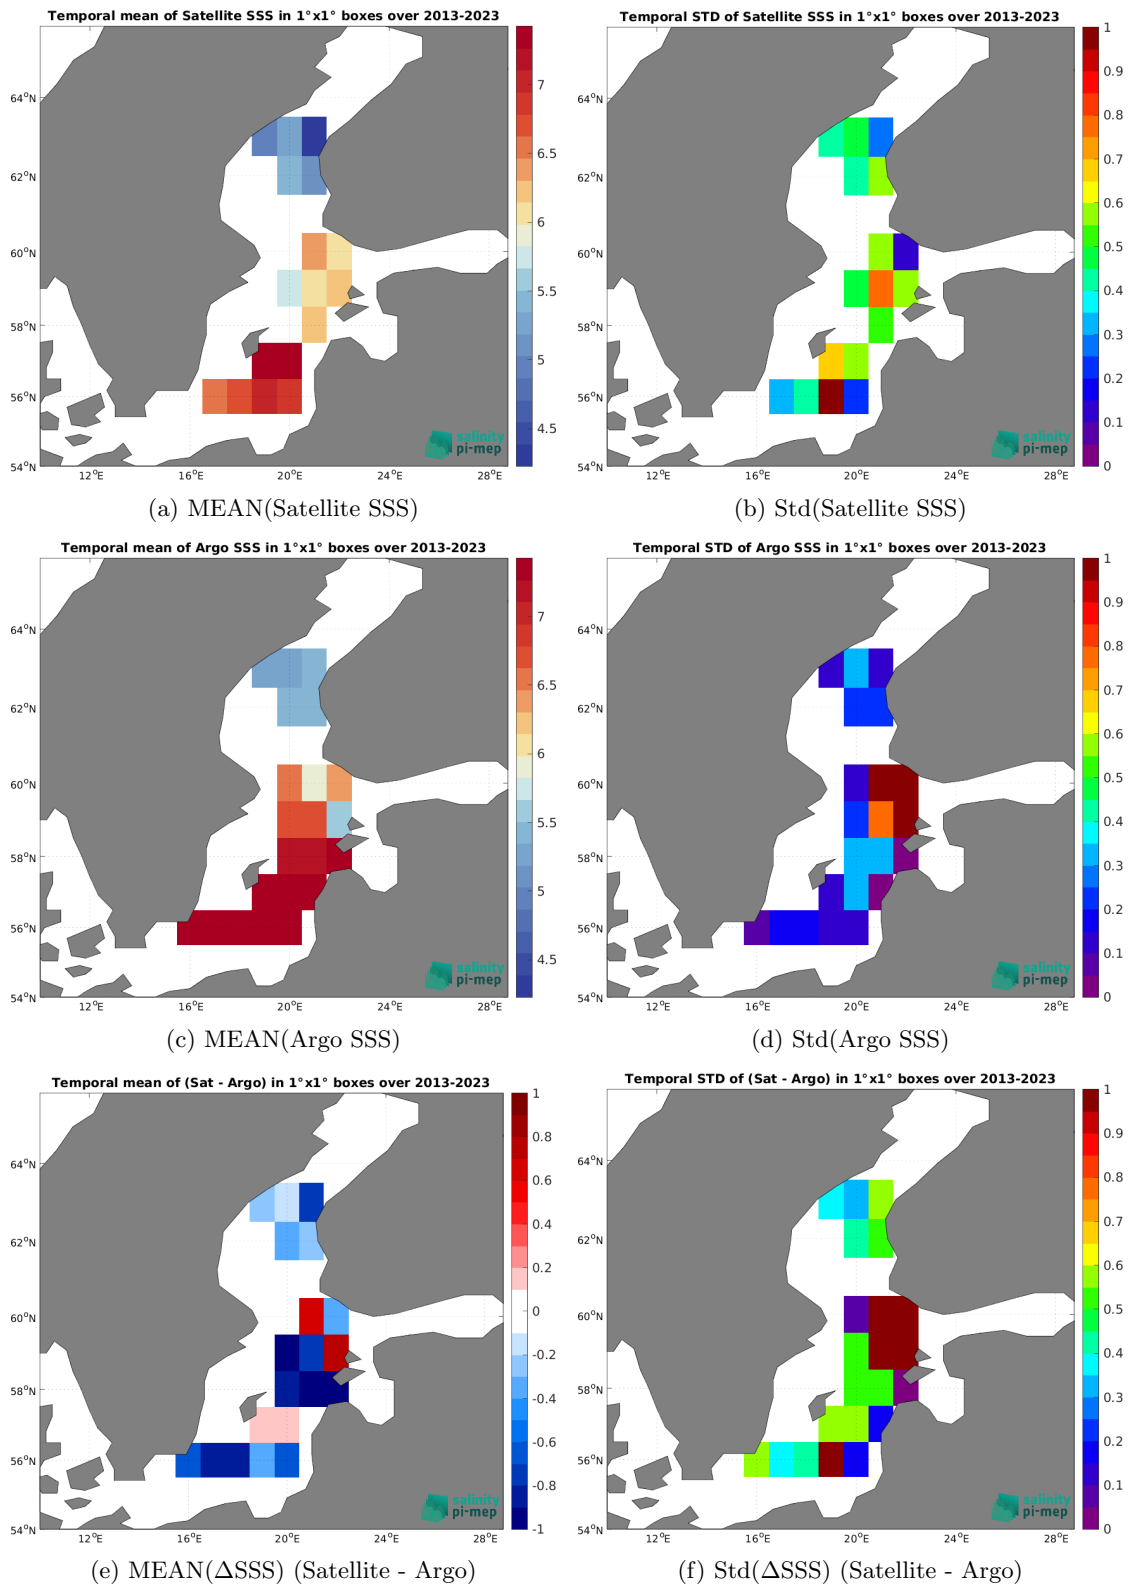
Temporal mean of Satellite SSS in 1°x1° boxes over 2013-2023

64°N
62°N
60°N
58°N
56°N
54°N
12°E 16°E 20°E 24°E 28°E

7
6.5
6
5.5
5
4.5

salinity pi-mep

(a) MEAN(Satellite SSS)

Temporal STD of Satellite SSS in 1°x1° boxes over 2013-2023

64°N
62°N
60°N
58°N
56°N
54°N
12°E 16°E 20°E 24°E 28°E

1
0.9
0.8
0.7
0.6
0.5
0.4
0.3
0.2
0.1
0

salinity pi-mep

(b) Std(Satellite SSS)

Temporal mean of Argo SSS in 1°x1° boxes over 2013-2023

64°N
62°N
60°N
58°N
56°N
54°N
12°E 16°E 20°E 24°E 28°E

7
6.5
6
5.5
5
4.5

salinity pi-mep

(c) MEAN(Argo SSS)

Temporal STD of Argo SSS in 1°x1° boxes over 2013-2023

64°N
62°N
60°N
58°N
56°N
54°N
12°E 16°E 20°E 24°E 28°E

1
0.9
0.8
0.7
0.6
0.5
0.4
0.3
0.2
0.1
0

salinity pi-mep

(d) Std(Argo SSS)

Temporal mean of (Sat - Argo) in 1°x1° boxes over 2013-2023

64°N
62°N
60°N
58°N
56°N
54°N
12°E 16°E 20°E 24°E 28°E

1
0.8
0.6
0.4
0.2
0
-0.2
-0.4
-0.6
-0.8
-1

salinity pi-mep

(e) MEAN(ΔSSS) (Satellite - Argo)

Temporal STD of (Sat - Argo) in 1°x1° boxes over 2013-2023

64°N
62°N
60°N
58°N
56°N
54°N
12°E 16°E 20°E 24°E 28°E

1
0.9
0.8
0.7
0.6
0.5
0.4
0.3
0.2
0.1
0

salinity pi-mep

(f) Std(ΔSSS) (Satellite - Argo)